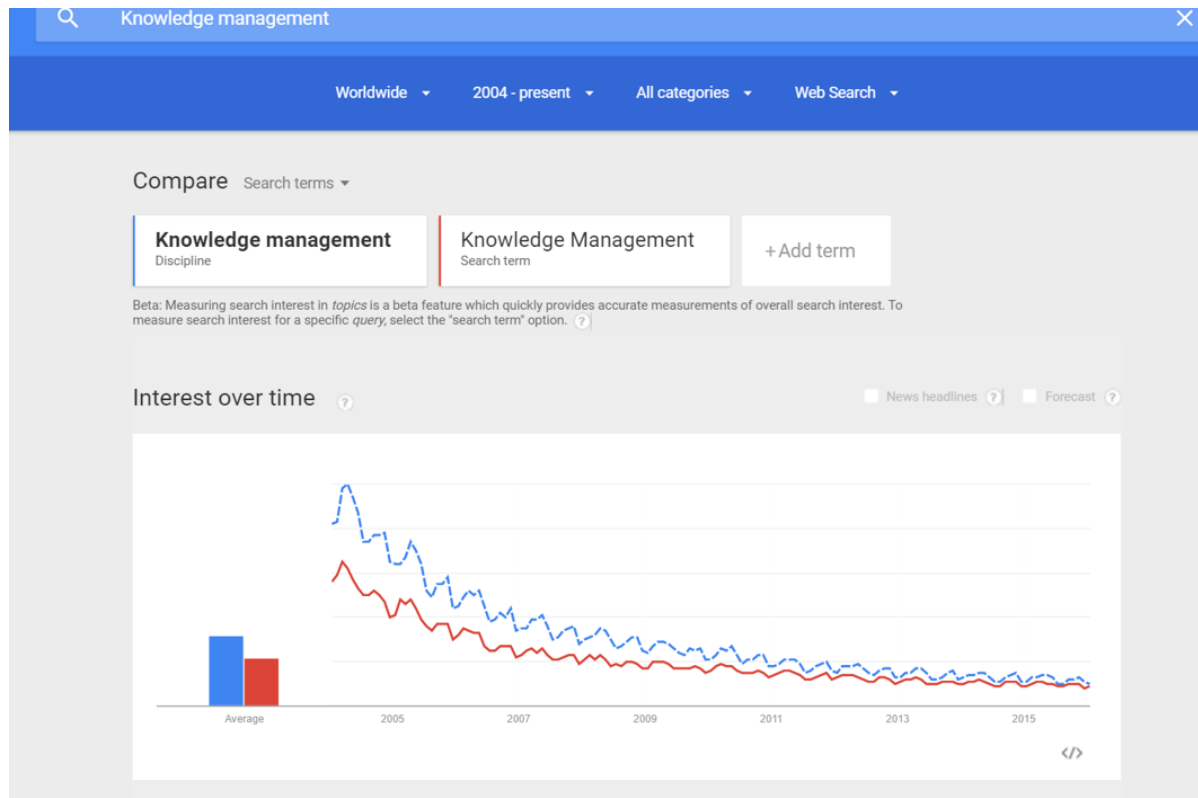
Knowledge management

Worldwide 2004 - present All categories Web Search

Compare Search terms

Knowledge management
Discipline

Knowledge Management
Search term

+ Add term

Beta: Measuring search interest in *topics* is a beta feature which quickly provides accurate measurements of overall search interest. To measure search interest for a specific *query*, select the "search term" option. ?

Interest over time ?

News headlines ? Forecast ?

Average 2005 2007 2009 2011 2013 2015

</>